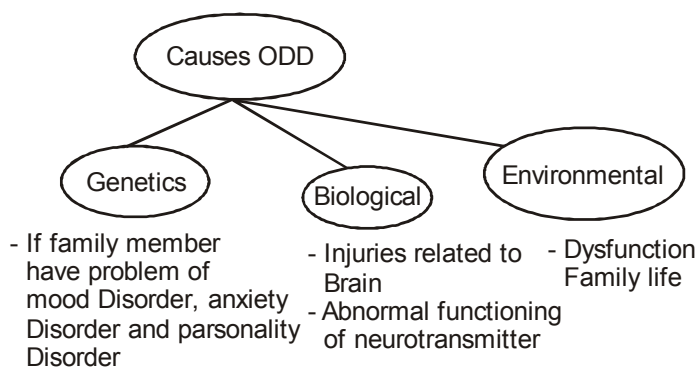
Causes ODD

Genetics

- If family member have problem of mood Disorder, anxiety Disorder and parsonality Disorder

Biological

- Injuries related to Brain
- Abnormal functioning of neurotransmitter

Environmental

- Dysfunction Family life